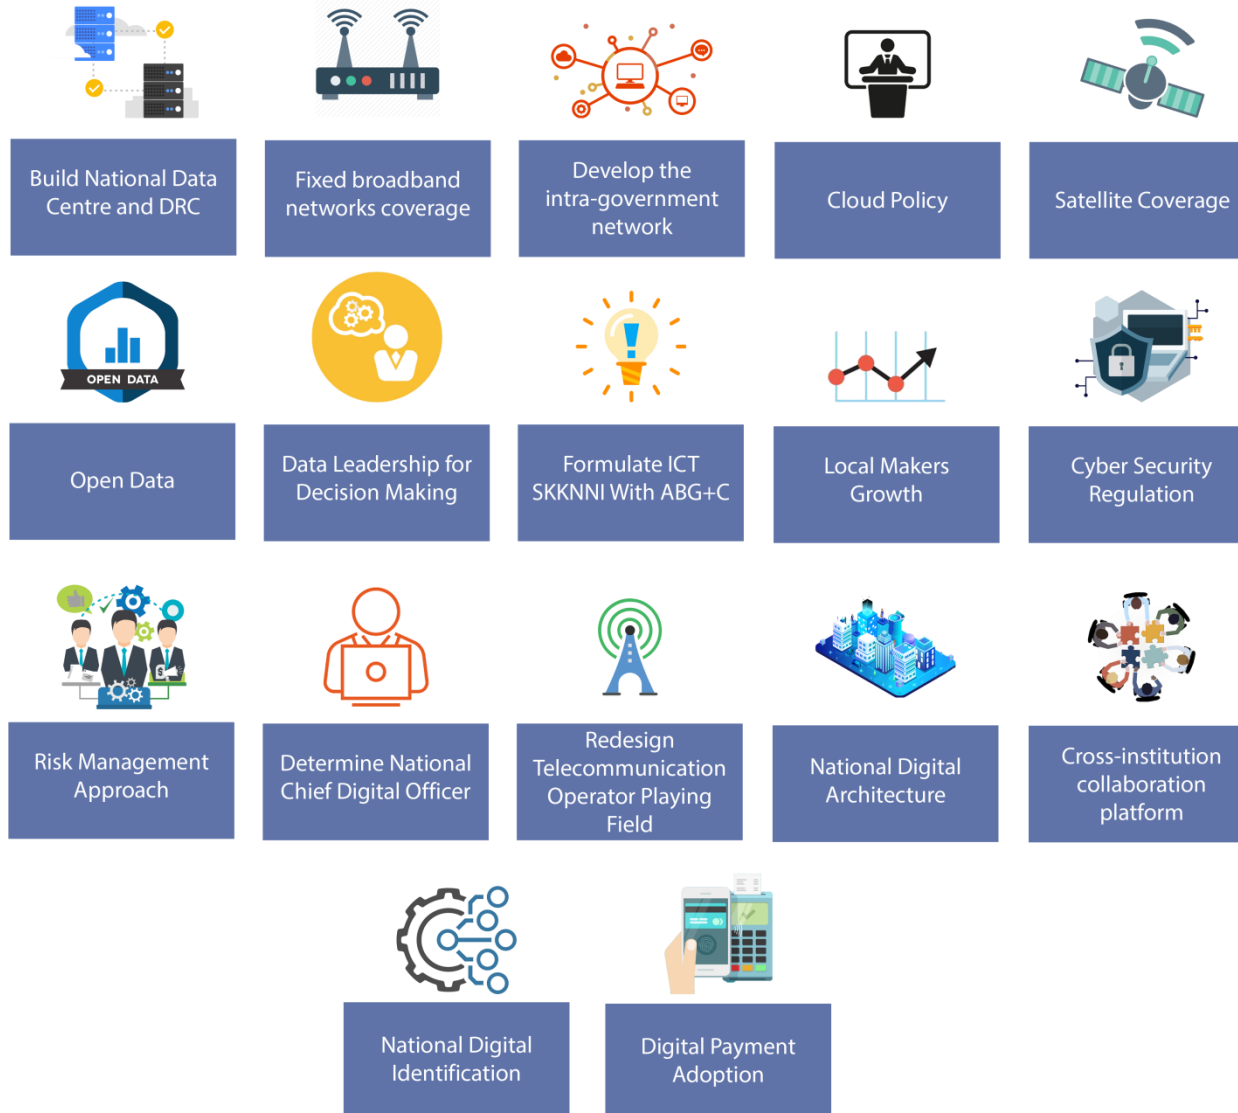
Build National Data Centre and DRC

Fixed broadband networks coverage

Develop the intra-government network

Cloud Policy

Satellite Coverage

OPEN DATA

Open Data

Data Leadership for Decision Making

Formulate ICT SKKNNI With ABG+C

Local Makers Growth

Cyber Security Regulation

Risk Management Approach

Determine National Chief Digital Officer

Redesign Telecommunication Operator Playing Field

National Digital Architecture

Cross-institution collaboration platform

National Digital Identification

Digital Payment Adoption